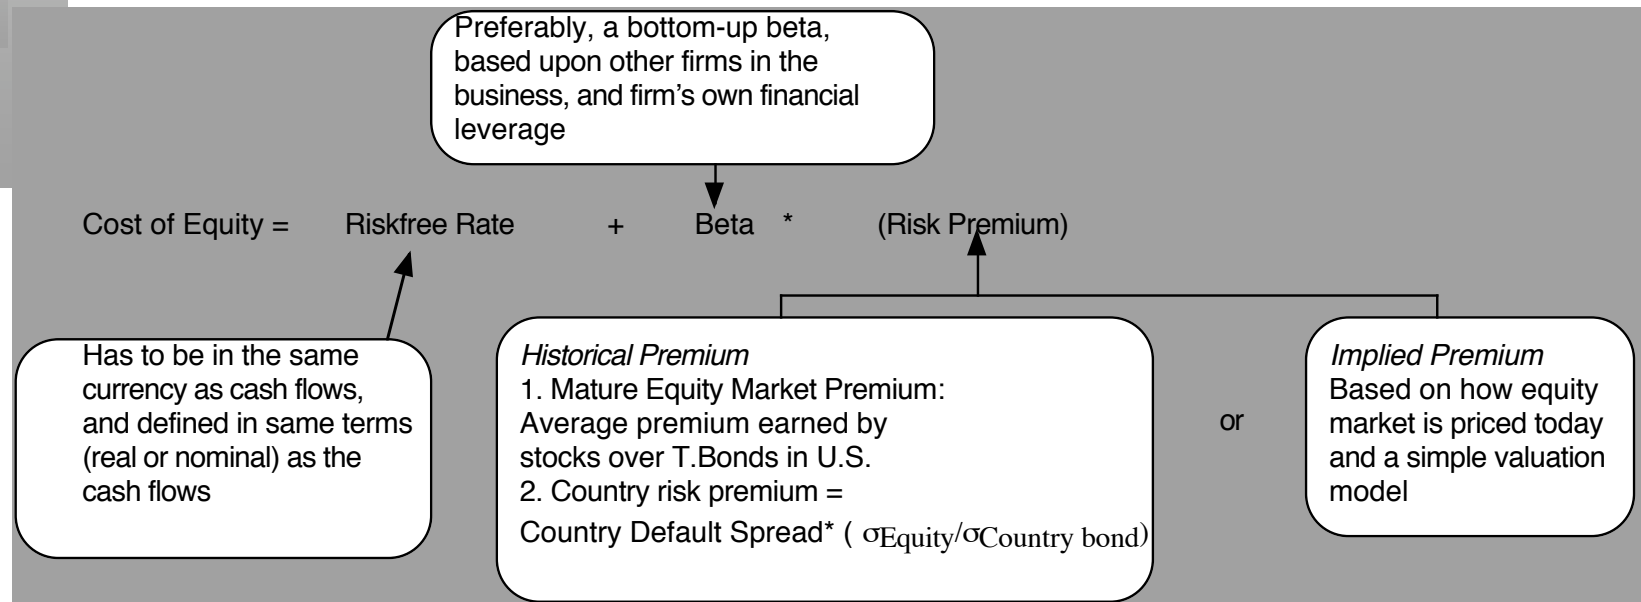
Preferably, a bottom-up beta, based upon other firms in the business, and firm's own financial leverage

Cost of Equity = Riskfree Rate + Beta * (Risk Premium)

Has to be in the same currency as cash flows, and defined in same terms (real or nominal) as the cash flows

*Historical Premium*
1. Mature Equity Market Premium: Average premium earned by stocks over T.Bonds in U.S.
2. Country risk premium = Country Default Spread* ( $\sigma_{Equity}/\sigma_{Country\ bond}$)

or

*Implied Premium*
Based on how equity market is priced today and a simple valuation model